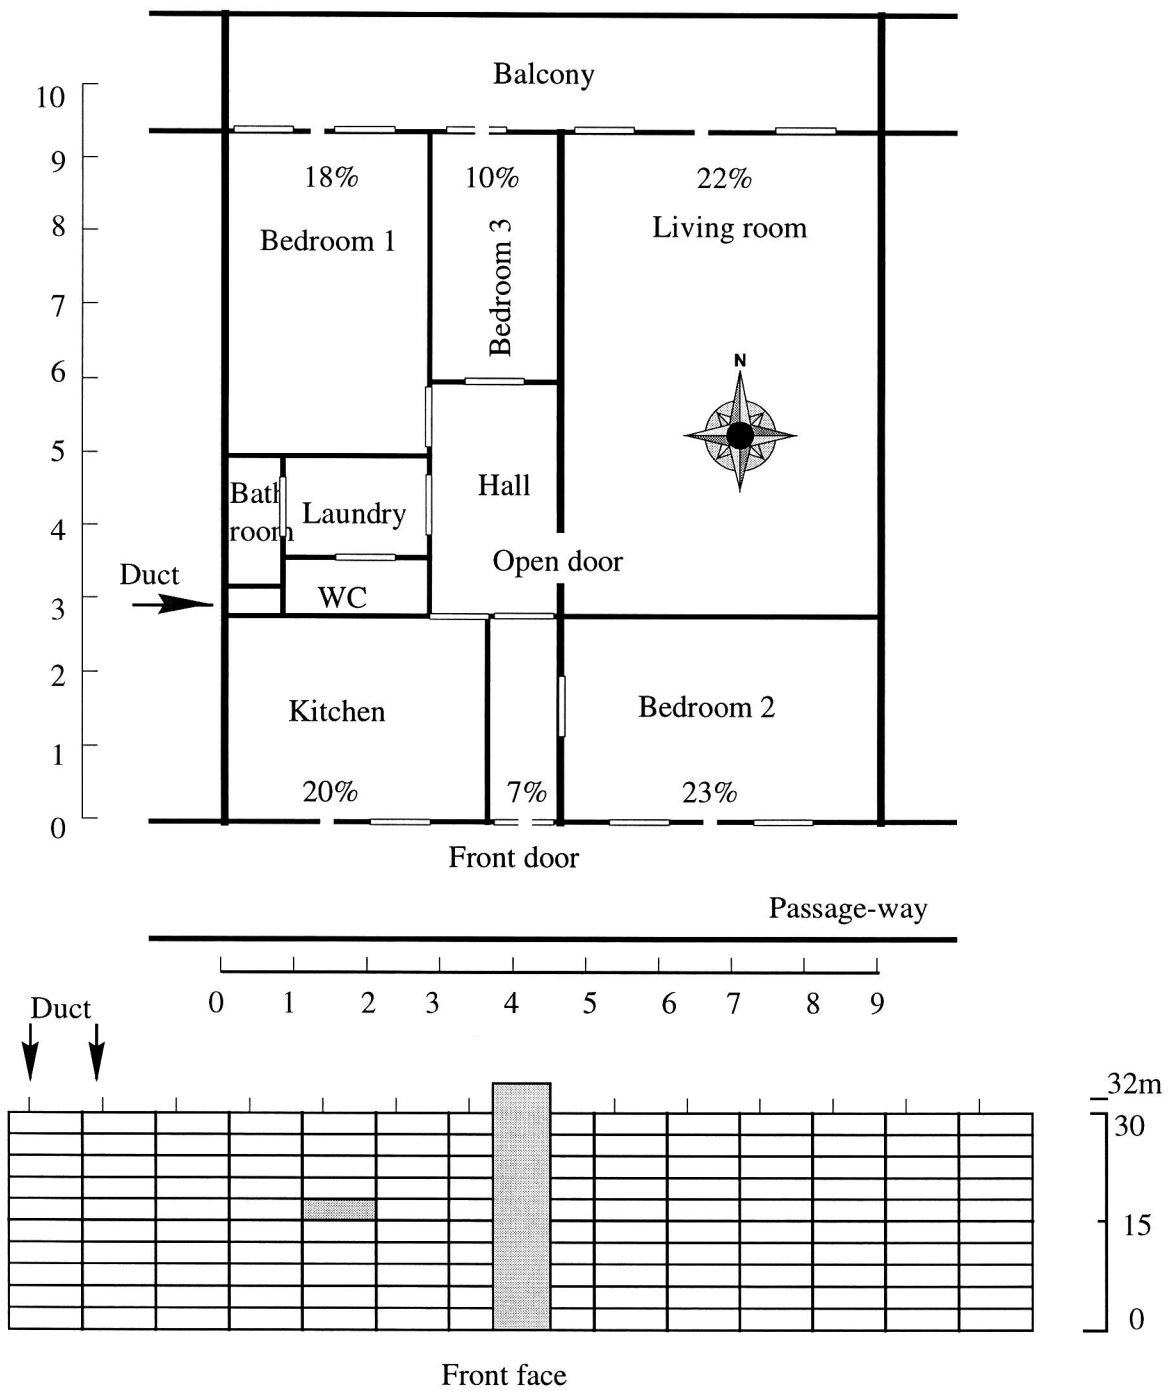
Balcony

10
9
8
7
6
5
4
3
2
1
0

18%
10%
22%
Bedroom 1
Bedroom 3
Living room
N
Hall
Bath room
Laundry
Open door
Duct
WC
Kitchen
Bedroom 2
20%
7%
23%
Front door
Passage-way

0 1 2 3 4 5 6 7 8 9

Duct
32m
30
15
0

Front face